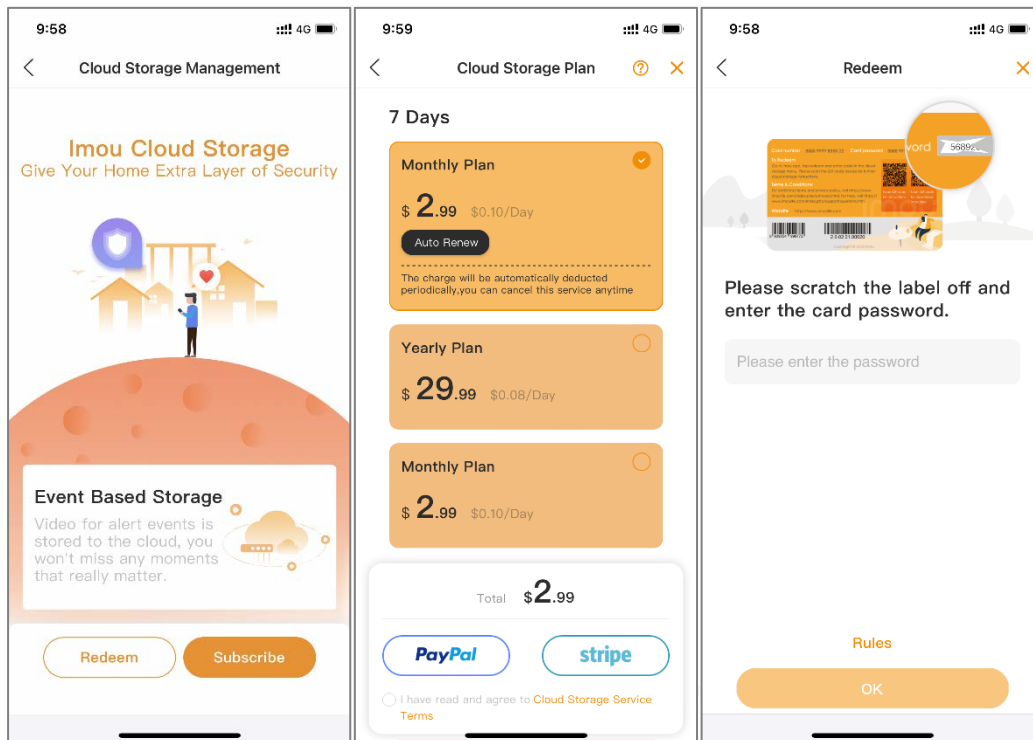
9:58 4G

Cloud Storage Management

Imou Cloud Storage
Give Your Home Extra Layer of Security

Event Based Storage
Video for alert events is stored to the cloud, you won't miss any moments that really matter.

Redeem
Subscribe

9:59 4G

Cloud Storage Plan

7 Days

Monthly Plan
$ 2.99 $0.10/Day
Auto Renew
The charge will be automatically deducted periodically,you can cancel this service anytime

Yearly Plan
$ 29.99 $0.08/Day

Monthly Plan
$ 2.99 $0.10/Day

Total $2.99

PayPal
stripe

I have read and agree to Cloud Storage Service Terms

9:58 4G

Redeem

vord 5689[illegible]

Please scratch the label off and enter the card password.

Please enter the password

Rules

OK